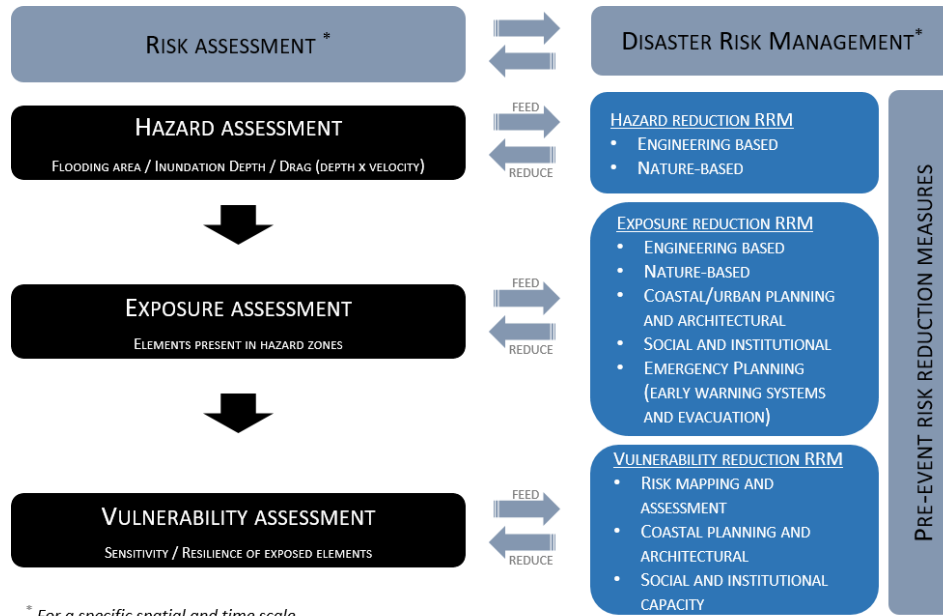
RISK ASSESSMENT *

DISASTER RISK MANAGEMENT*

HAZARD ASSESSMENT

FLOODING AREA / INUNDATION DEPTH / DRAG (DEPTH X VELOCITY)

FEED

REDUCE

HAZARD REDUCTION RRM
• ENGINEERING BASED
• NATURE-BASED

EXPOSURE REDUCTION RRM
• ENGINEERING BASED
• NATURE-BASED
• COASTAL/URBAN PLANNING AND ARCHITECTURAL
• SOCIAL AND INSTITUTIONAL
• EMERGENCY PLANNING (EARLY WARNING SYSTEMS AND EVACUATION)

EXPOSURE ASSESSMENT

ELEMENTS PRESENT IN HAZARD ZONES

FEED

REDUCE

VULNERABILITY REDUCTION RRM
• RISK MAPPING AND ASSESSMENT
• COASTAL PLANNING AND ARCHITECTURAL
• SOCIAL AND INSTITUTIONAL CAPACITY

VULNERABILITY ASSESSMENT

SENSITIVITY / RESILIENCE OF EXPOSED ELEMENTS

FEED

REDUCE

PRE-EVENT RISK REDUCTION MEASURES

* For a specific spatial and time scale